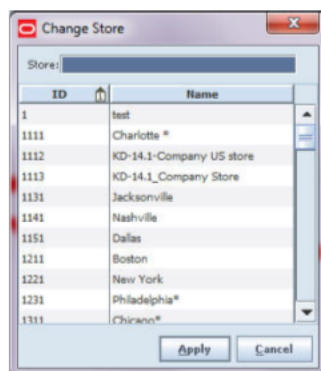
Change Store

Store:

| ID | Name |
|---|---|
| 1 | test |
| 1111 | Charlotte * |
| 1112 | KD-14.1-Company US store |
| 1113 | KD-14.1_Company Store |
| 1131 | Jacksonville |
| 1141 | Nashville |
| 1151 | Dallas |
| 1211 | Boston |
| 1221 | New York |
| 1231 | Philadelphia* |
| 1311 | Chicago* |

Apply Cancel